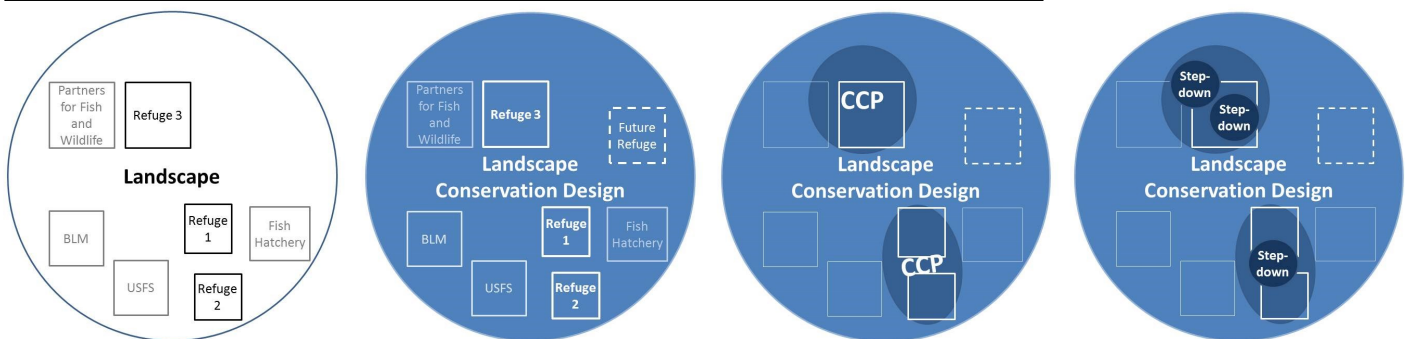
Partners for Fish and Wildlife
Refuge 3
Landscape
BLM
Refuge 1
Fish Hatchery
USFS
Refuge 2

Partners for Fish and Wildlife
Refuge 3
Future Refuge
Landscape Conservation Design
BLM
Refuge 1
Fish Hatchery
USFS
Refuge 2

CCP
Landscape Conservation Design
CCP

Step-down
Step-down
Landscape Conservation Design
Step-down